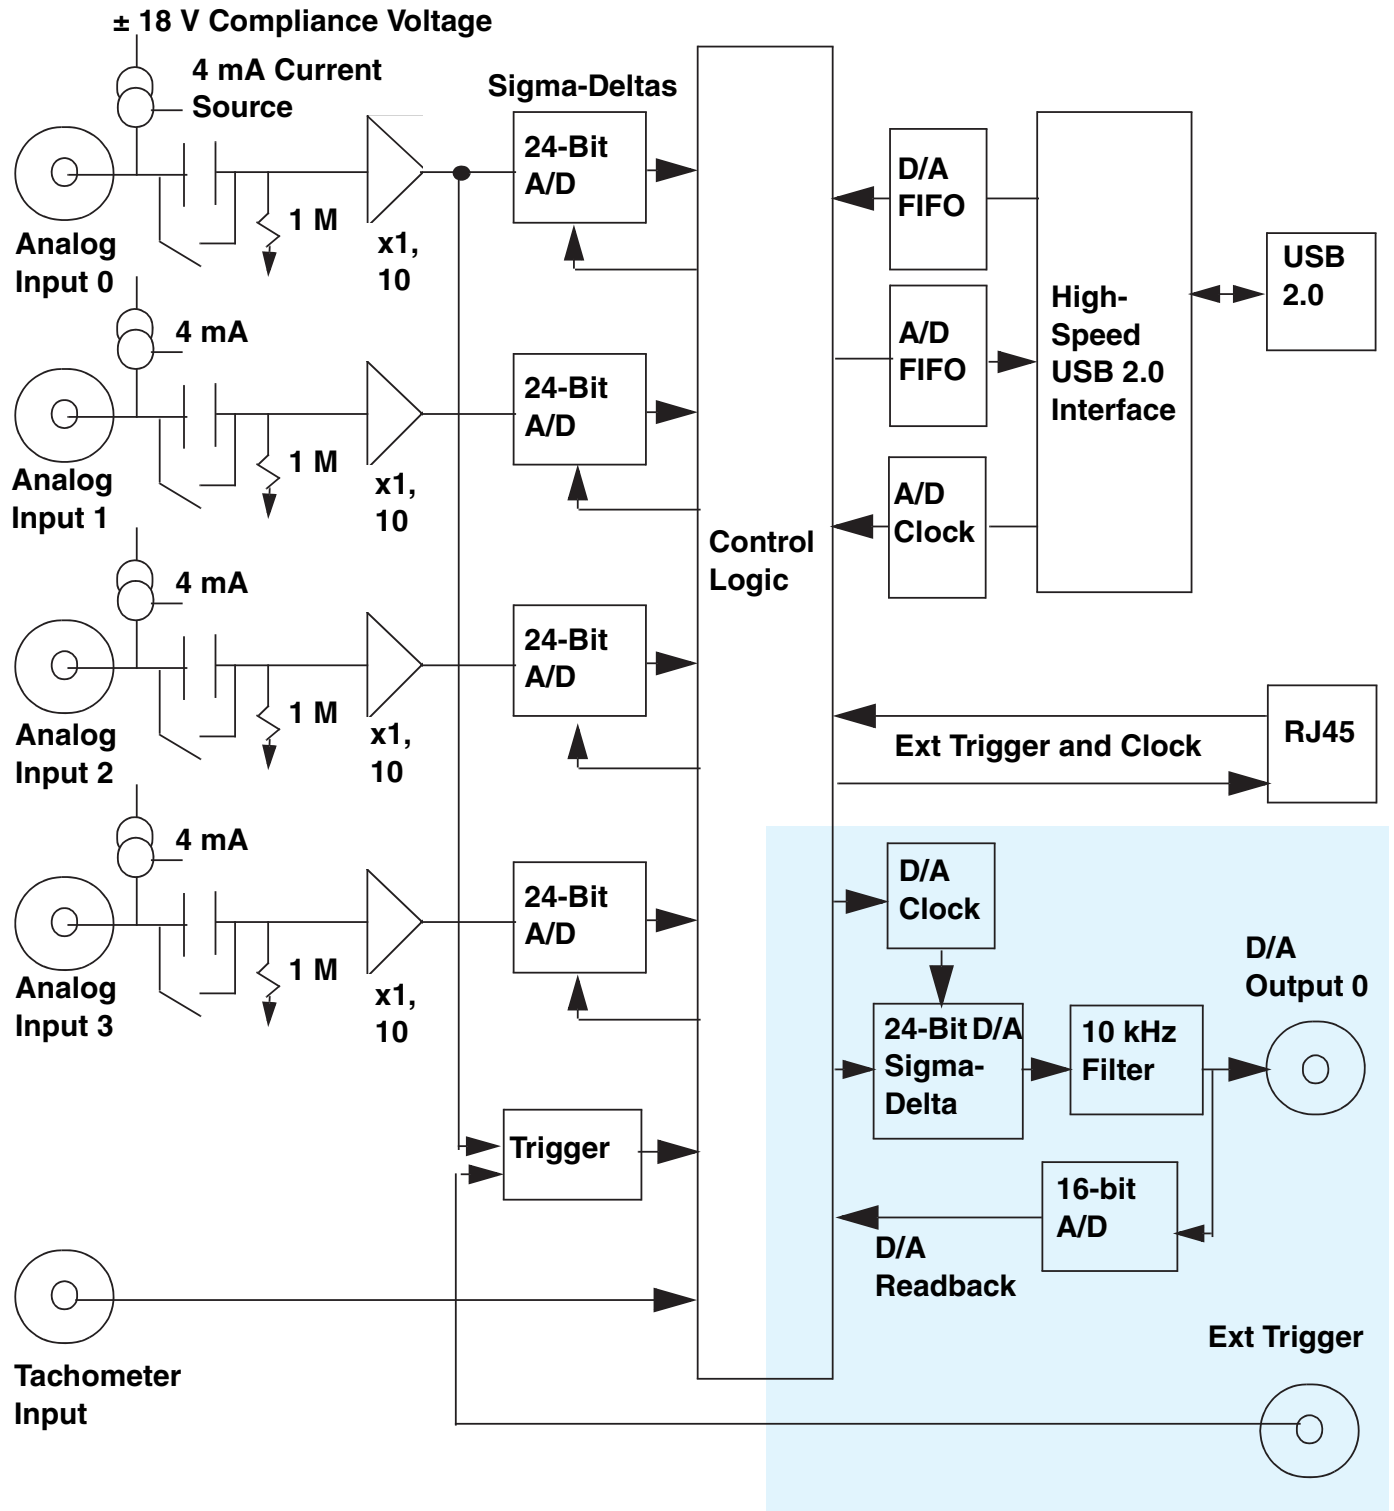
± 18 V Compliance Voltage

4 mA Current Source

Sigma-Deltas

24-Bit A/D

1 M

x1, 10

Analog Input 0

D/A FIFO

High-Speed USB 2.0 Interface

USB 2.0

4 mA

24-Bit A/D

1 M

x1, 10

Analog Input 1

A/D FIFO

A/D Clock

Control Logic

4 mA

24-Bit A/D

1 M

x1, 10

Analog Input 2

RJ45

Ext Trigger and Clock

4 mA

24-Bit A/D

1 M

x1, 10

Analog Input 3

D/A Clock

D/A Output 0

24-Bit D/A Sigma-Delta

10 kHz Filter

Trigger

16-bit A/D

D/A Readback

Ext Trigger

Tachometer Input